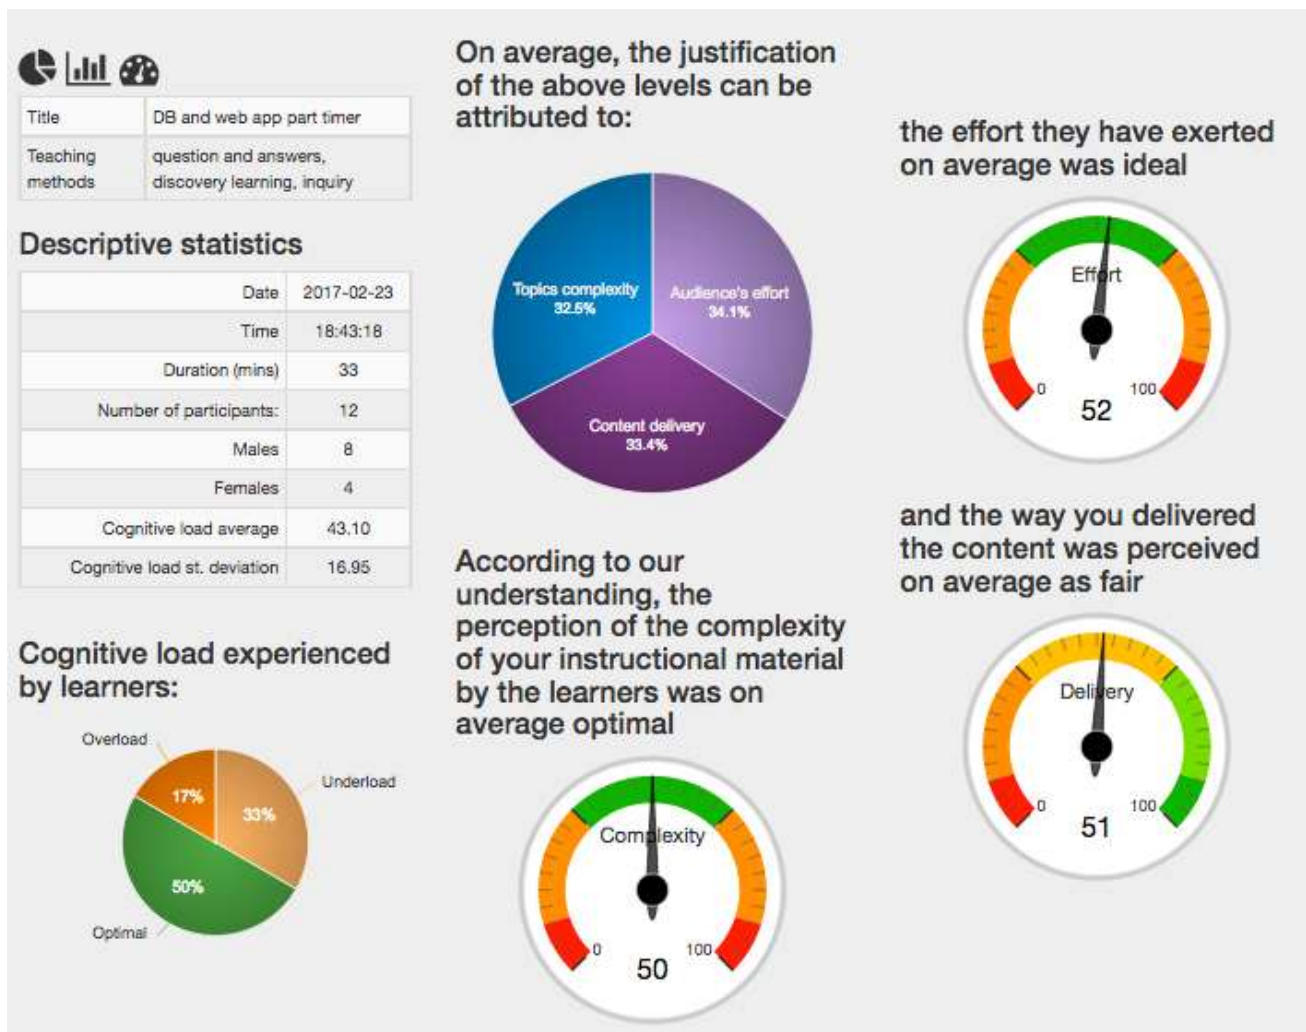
| Title | DB and web app part timer |
|---|---|
| Teaching methods | question and answers, discovery learning, inquiry |

Descriptive statistics

| Date | 2017-02-23 |
|---|---|
| Time | 18:43:18 |
| Duration (mins) | 33 |
| Number of participants: | 12 |
| Males | 8 |
| Females | 4 |
| Cognitive load average | 43.10 |
| Cognitive load st. deviation | 16.95 |

Cognitive load experienced by learners:

Overload 17%
Underload 33%
Optimal 50%

On average, the justification of the above levels can be attributed to:

Topics complexity 32.5%
Audience's effort 34.1%
Content delivery 33.4%

According to our understanding, the perception of the complexity of your instructional material by the learners was on average optimal

Complexity
0 100
50

the effort they have exerted on average was ideal

Effort
0 100
52

and the way you delivered the content was perceived on average as fair

Delivery
0 100
51